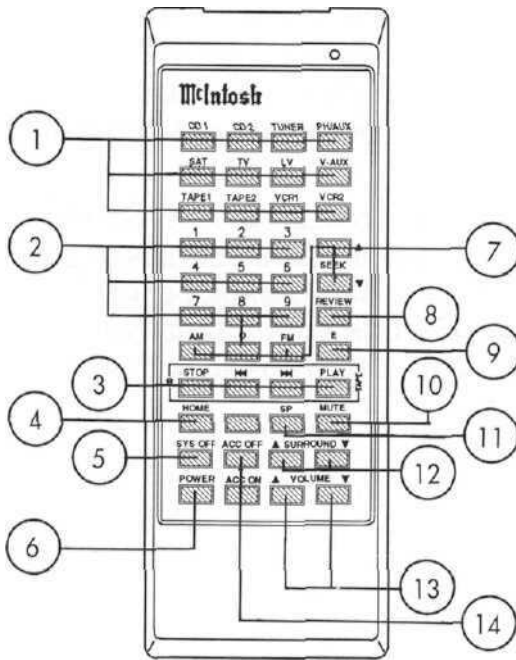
McIntosh

CD 1
CD 2
TUNER
PH/AUX
SAT
TV
LV
V-AUX
TAPE1
TAPE2
VCR1
VCR2
1
2
3
SEEK
4
5
6
7
8
9
REVIEW
AM
0
FM
E
STOP
⏮
⏭
PLAY
TAPE
HOME
SP
MUTE
SYS OFF
ACC OFF
▲ SURROUND ▼
POWER
ACC ON
▲ VOLUME ▼

1
2
3
4
5
6
7
8
9
10
11
12
13
14